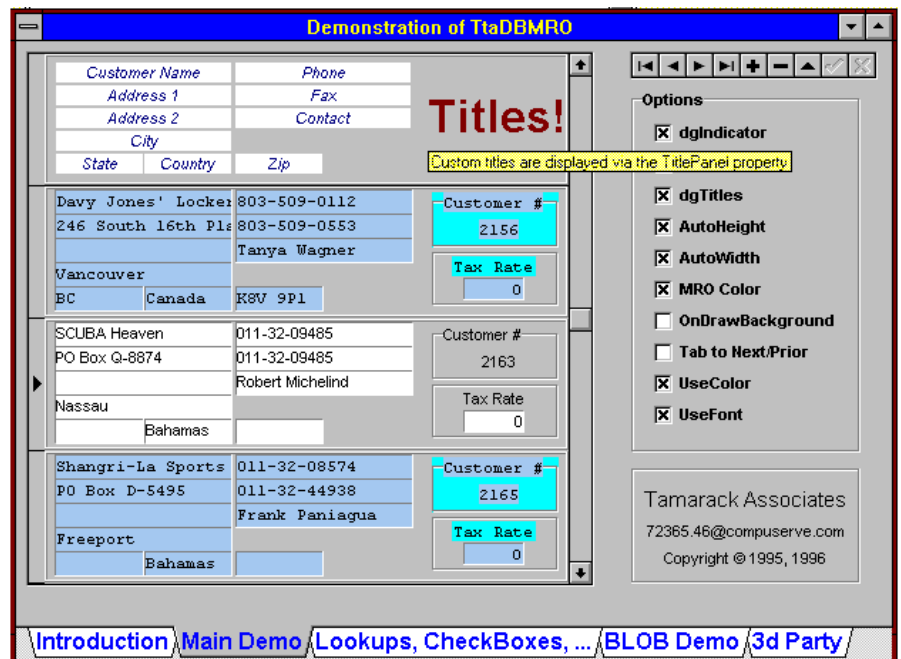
Demonstration of TtaDBMRO

Customer Name
Phone
Address 1
Fax
Address 2
Contact
City
State
Country
Zip

Titles!

Custom titles are displayed via the TitlePanel property

Davy Jones' Locker
803-509-0112
246 South 16th Pla
803-509-0553
Tanya Wagner
Vancouver
BC
Canada
K8V 9P1
Customer #
2156
Tax Rate
0

SCUBA Heaven
011-32-09485
PO Box Q-8874
011-32-09485
Robert Michelind
Nassau
Bahamas
Customer #
2163
Tax Rate
0

Shangri-La Sports
011-32-08574
PO Box D-5495
011-32-44938
Frank Paniagua
Freeport
Bahamas
Customer #
2165
Tax Rate
0

Options
☒ dgIndicator
☒ dgTitles
☒ AutoHeight
☒ AutoWidth
☒ MRO Color
☐ OnDrawBackground
☐ Tab to Next/Prior
☒ UseColor
☒ UseFont

Tamarack Associates
72365.46@compuserve.com
Copyright © 1995, 1996

Introduction | Main Demo | Lookups, CheckBoxes, ... | BLOB Demo | 3d Party